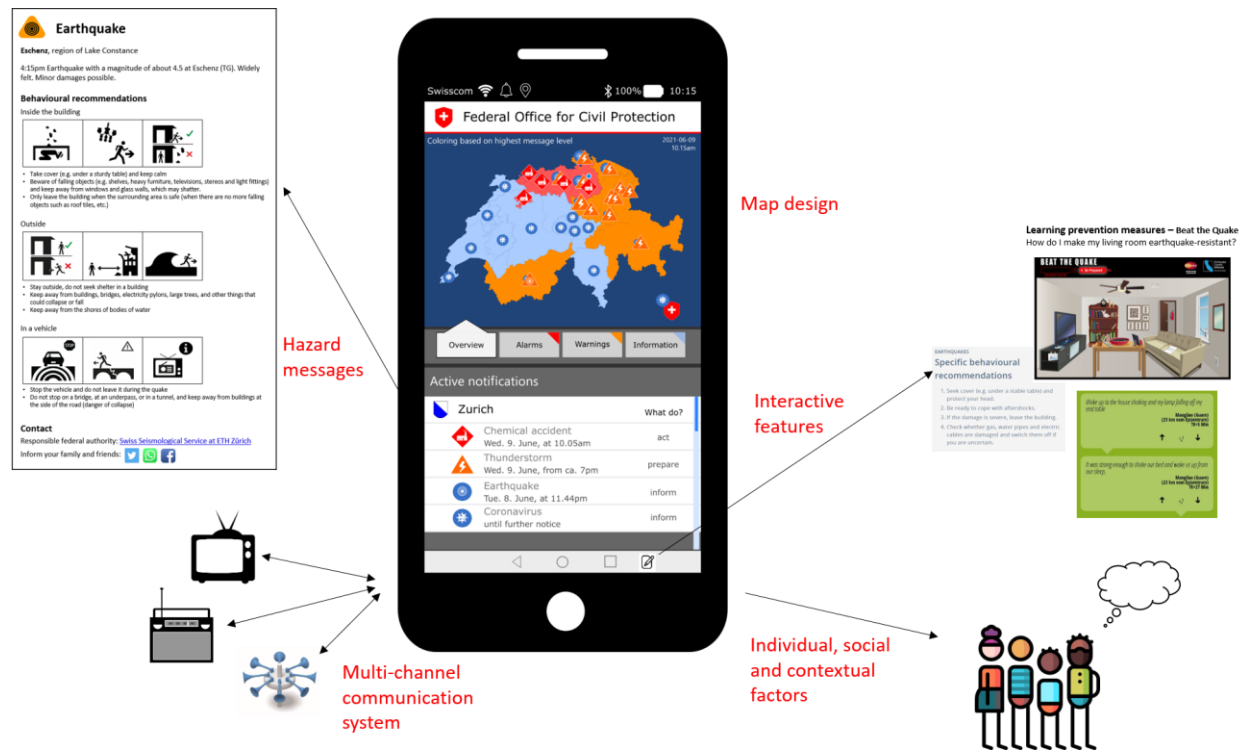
Earthquake

Eschenz, region of Lake Constance

4:15pm Earthquake with a magnitude of about 4.5 at Eschenz (TG). Widely felt. Minor damages possible.

Behavioural recommendations

Inside the building

- Take cover (e.g. under a sturdy table) and keep calm
- Beware of falling objects (e.g. shelves, heavy furniture, televisions, stereos and light fittings) and keep away from windows and glass walls, which may shatter.
- Only leave the building when the surrounding area is safe (when there are no more falling objects such as roof tiles, etc.)

Outside

- Stay outside, do not seek shelter in a building
- Keep away from buildings, bridges, electricity pylons, large trees, and other things that could collapse or fall
- Keep away from the shores of bodies of water

In a vehicle

- Stop the vehicle and do not leave it during the quake
- Do not stop on a bridge, at an underpass, or in a tunnel, and keep away from buildings at the side of the road (danger of collapse)

Contact

Responsible federal authority: Swiss Seismological Service at ETH Zürich

Inform your family and friends:

Hazard messages

Swisscom 100% 10:15

Federal Office for Civil Protection

Coloring based on highest message level

2021-06-09 10.15am

Overview Alarms Warnings Information

Active notifications

Zurich What do?

Chemical accident Wed. 9. June, at 10.05am act

Thunderstorm Wed. 9. June, from ca. 7pm prepare

Earthquake Tue. 8. June, at 11.44pm inform

Coronavirus until further notice inform

Map design

Learning prevention measures – Beat the Quake
How do I make my living room earthquake-resistant?

BEAT THE QUAKE

EARTHQUAKES
Specific behavioural recommendations

1. Seek cover (e.g. under a stable table) and protect your head.
2. Be ready to cope with aftershocks.
3. If the damage is severe, leave the building.
4. Check whether gas, water pipes and electric cables are damaged and switch them off if you are uncertain.

Woke up to the house shaking and my lamp falling off my end table

I was strong enough to shake our bed and wake us up from our sleep.

Interactive features

Multi-channel communication system

Individual, social and contextual factors